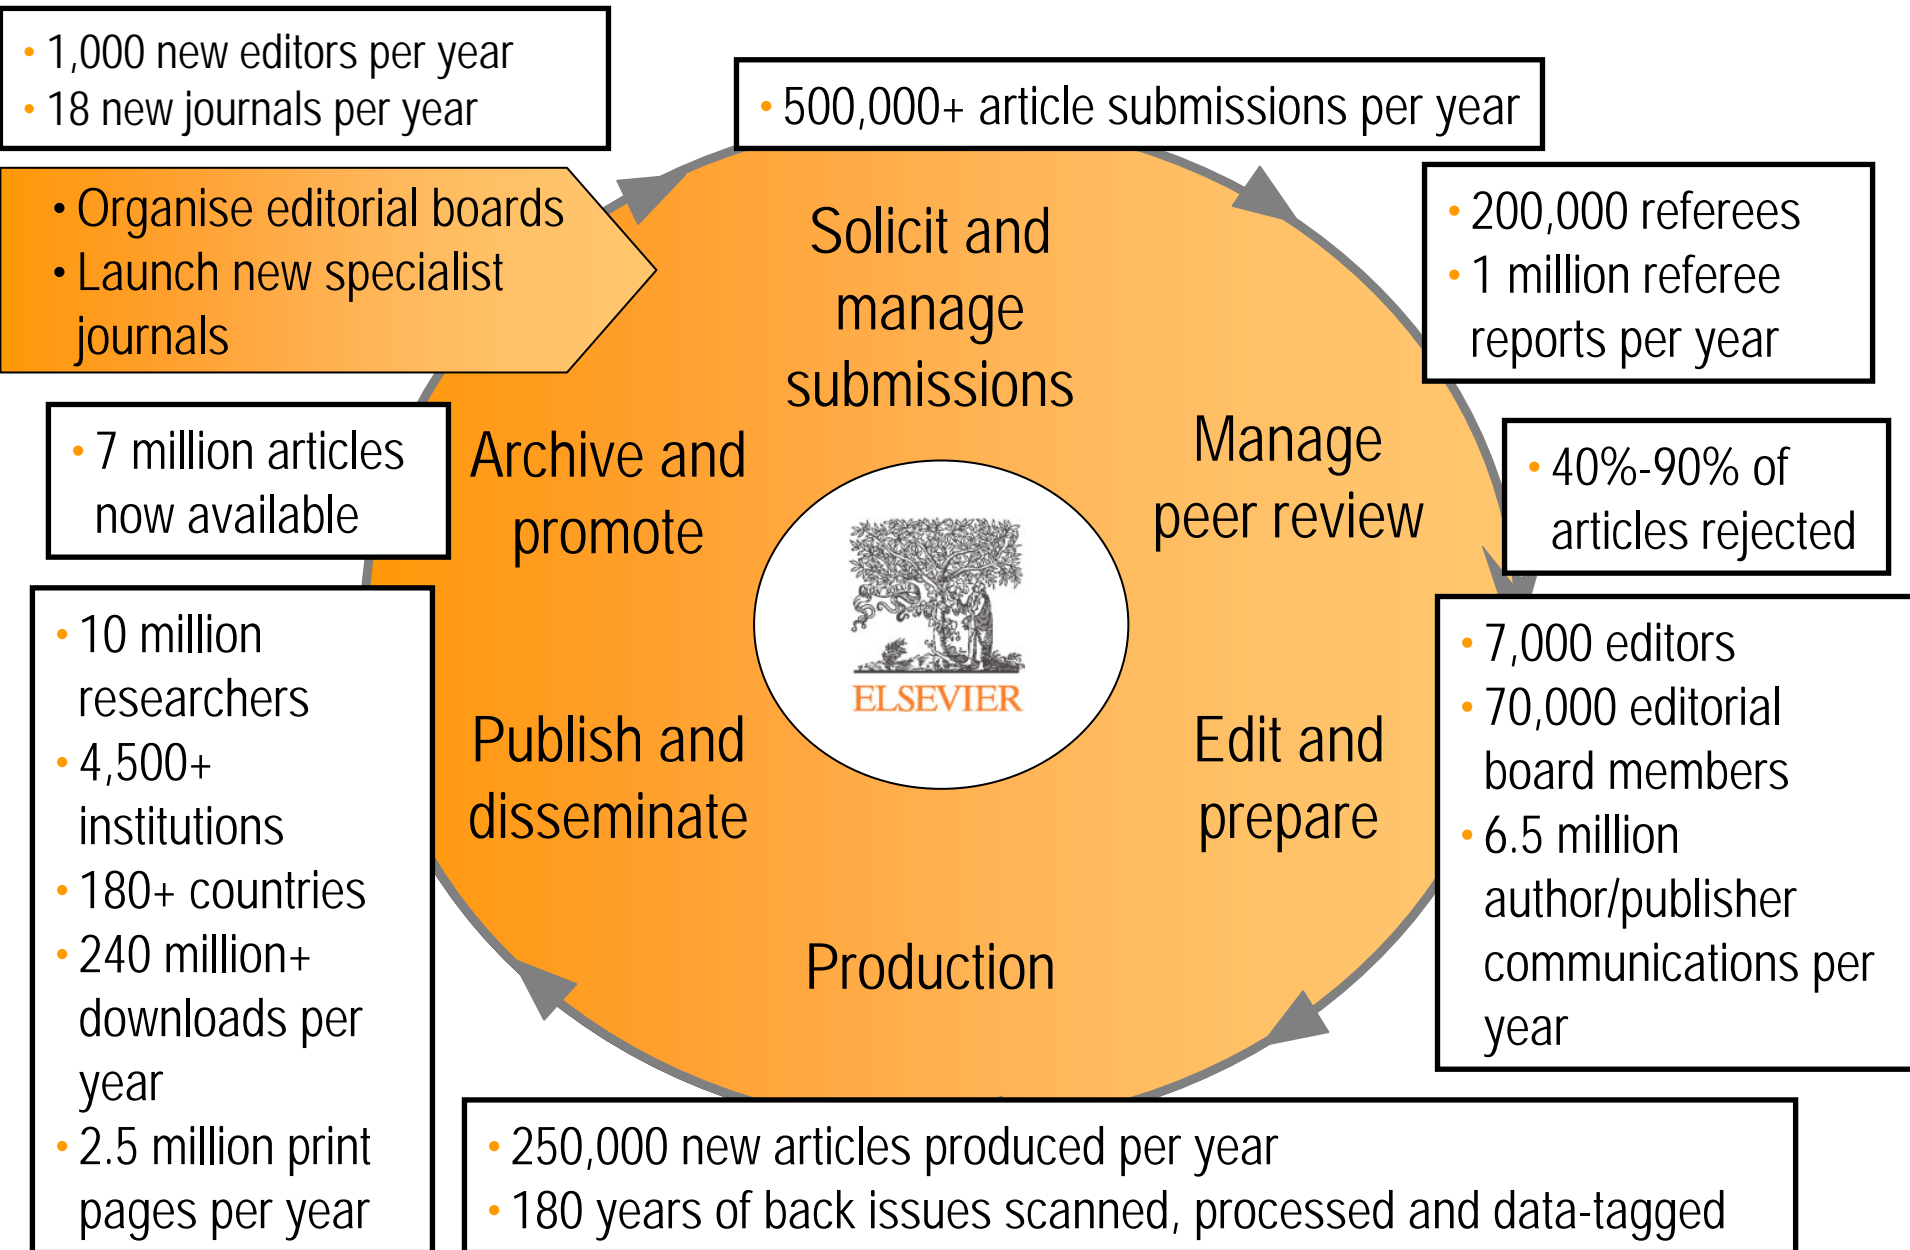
• 1,000 new editors per year
• 18 new journals per year

• Organise editorial boards
• Launch new specialist journals

• 500,000+ article submissions per year

Solicit and manage submissions

• 200,000 referees
• 1 million referee reports per year

Manage peer review

• 40%-90% of articles rejected

• 7,000 editors
• 70,000 editorial board members
• 6.5 million author/publisher communications per year

Edit and prepare

Production

• 250,000 new articles produced per year
• 180 years of back issues scanned, processed and data-tagged

Publish and disseminate

• 10 million researchers
• 4,500+ institutions
• 180+ countries
• 240 million+ downloads per year
• 2.5 million print pages per year

Archive and promote

• 7 million articles now available

ELSEVIER